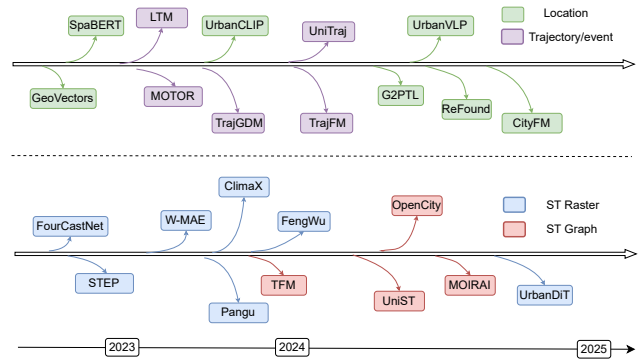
SpaBERT
LTM
UrbanCLIP
UniTraj
UrbanVLP
Location
Trajectory/event
GeoVectors
MOTOR
TrajGDM
TrajFM
G2PTL
ReFound
CityFM

ClimaX
FourCastNet
W-MAE
FengWu
OpenCity
ST Raster
ST Graph
STEP
Pangu
TFM
UniST
MOIRAI
UrbanDiT

2023
2024
2025